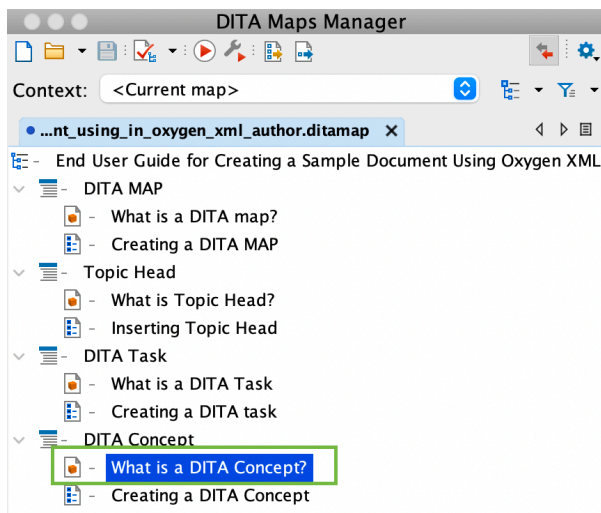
DITA Maps Manager

Context: <Current map>

...nt_using_in_oxygen_xml_author.ditamap ✕

- End User Guide for Creating a Sample Document Using Oxygen XML
- DITA MAP
- What is a DITA map?
- Creating a DITA MAP
- Topic Head
- What is Topic Head?
- Inserting Topic Head
- DITA Task
- What is a DITA Task
- Creating a DITA task
- DITA Concept
- What is a DITA Concept?
- Creating a DITA Concept